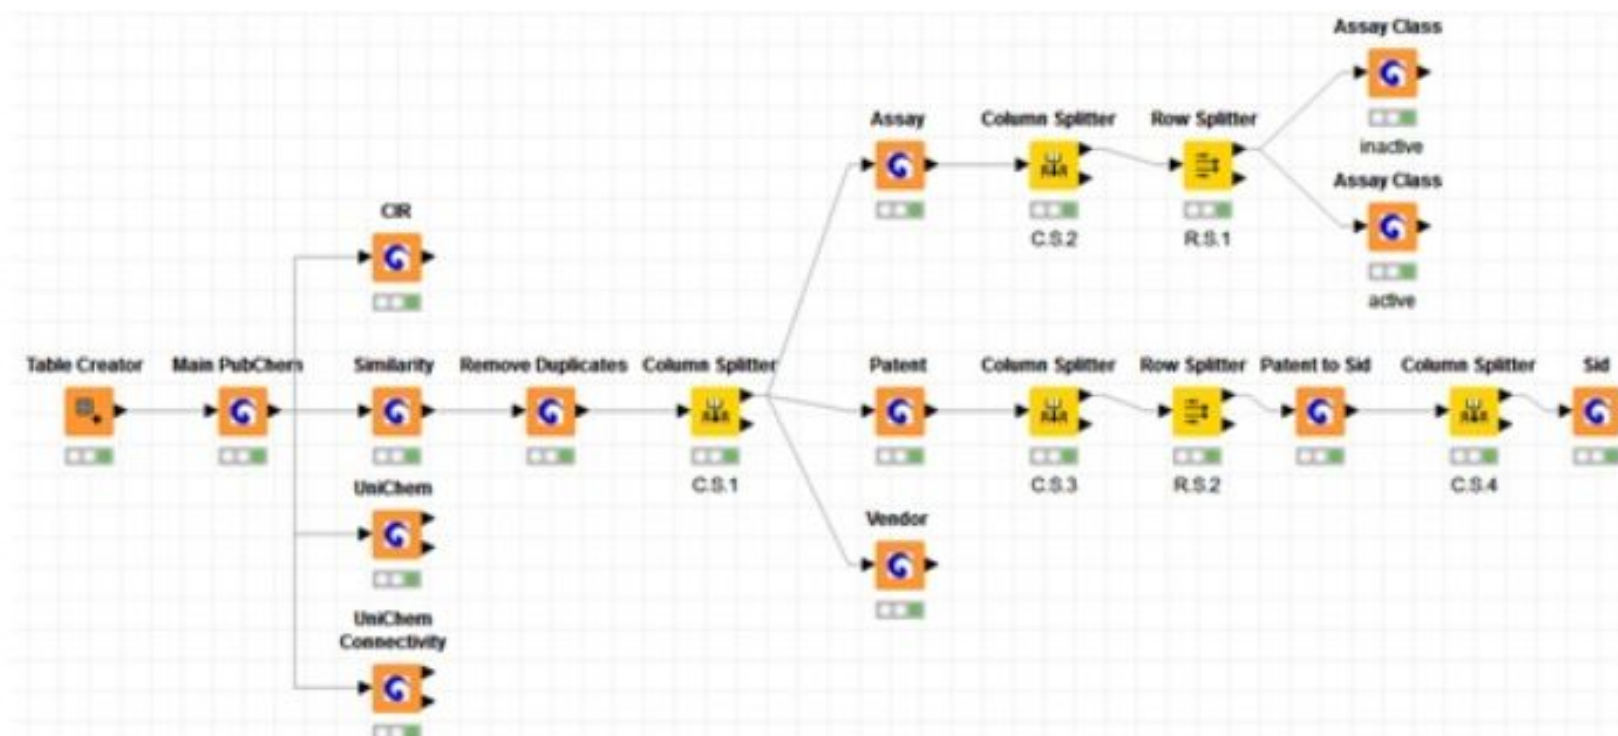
Assay Class

inactive

Assay Class

active

Assay

Column Splitter

C.S.2

Row Splitter

R.S.1

CIR

Table Creator

Main PubChem

Similarity

Remove Duplicates

Column Splitter

C.S.1

Patent

Column Splitter

C.S.3

Row Splitter

R.S.2

Patent to Sid

Column Splitter

C.S.4

Sid

UniChem

Vendor

UniChem Connectivity